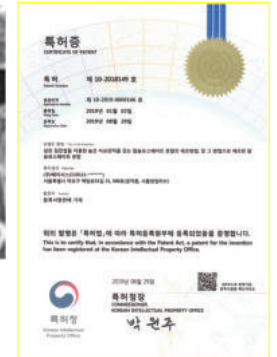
특허증
CERTIFICATE OF PATENT

특 허 제 10-2018149 호

출원번호 제 10-2019-0000146 호

출원일 2019년 01월 02일

등록일 2019년 08월 29일

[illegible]

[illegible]

위의 발명은 「특허법」에 따라 특허등록원부에 등록되었음을 증명합니다.
This is to certify that, in accordance with the Patent Act, a patent for the invention has been registered at the Korean Intellectual Property Office.

2019년 08월 29일

특허청
COMMISSIONER, KOREAN INTELLECTUAL PROPERTY OFFICE

박 원 주

특허청
Korean Intellectual Property Office